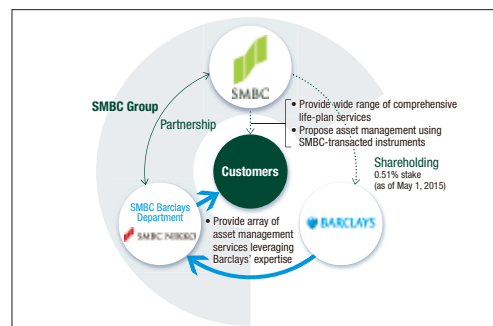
SMBC

SMBC Group

Partnership

• Provide wide range of comprehensive life-plan services
• Propose asset management using SMBC-transacted instruments

Customers

Shareholding
0.51% stake
(as of May 1, 2015)

SMBC Barclays Department

SMBC NIKKO

• Provide array of asset management services leveraging Barclays' expertise

BARCLAYS